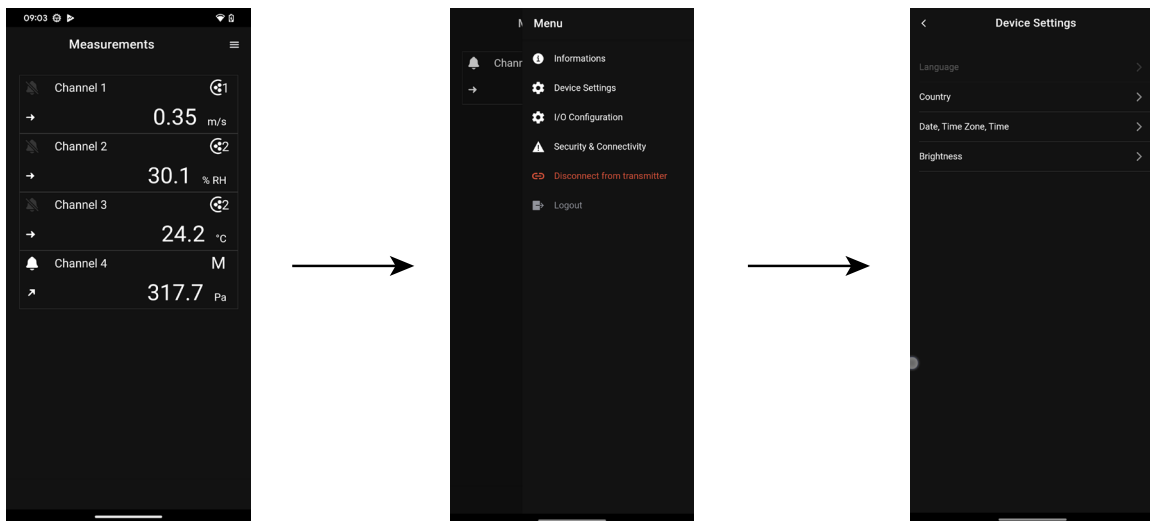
09:03

Measurements

Channel 1
1
0.35 m/s

Channel 2
2
30.1 % RH

Channel 3
2
24.2 °C

Channel 4
M
317.7 Pa

M
Chanr

Menu

Informations
Device Settings
I/O Configuration
Security & Connectivity
Disconnect from transmitter
Logout

Device Settings

Language
Country
Date, Time Zone, Time
Brightness